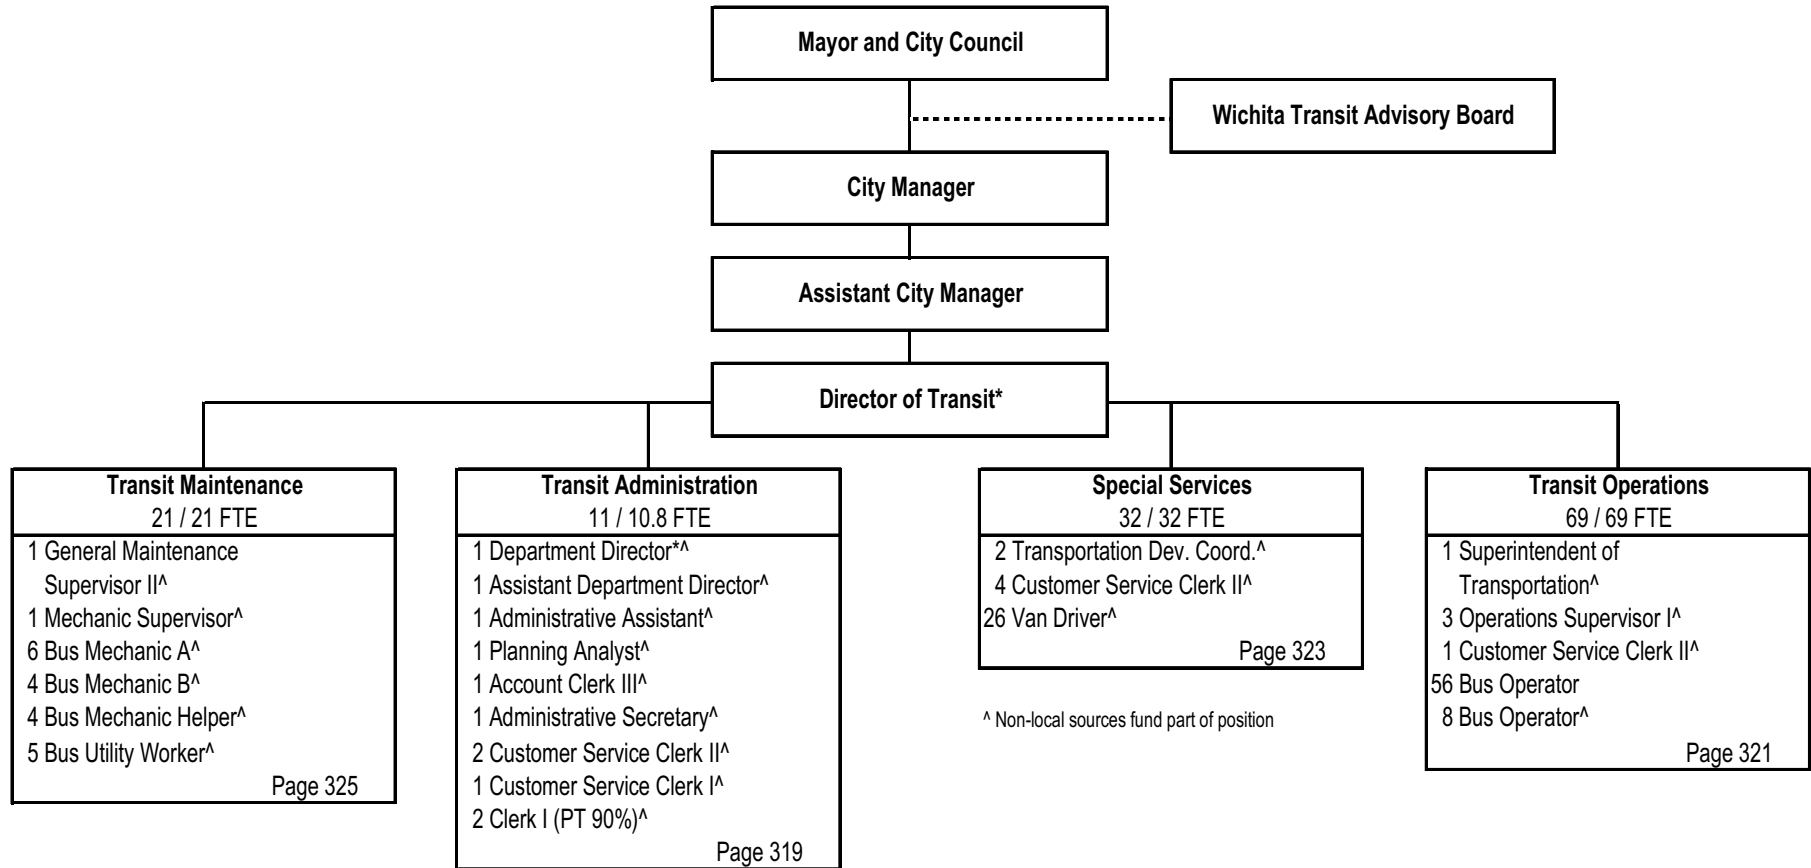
Mayor and City Council

Wichita Transit Advisory Board

City Manager

Assistant City Manager

Director of Transit*

Transit Maintenance
21 / 21 FTE
1 General Maintenance Supervisor II^
1 Mechanic Supervisor^
6 Bus Mechanic A^
4 Bus Mechanic B^
4 Bus Mechanic Helper^
5 Bus Utility Worker^
Page 325

Transit Administration
11 / 10.8 FTE
1 Department Director*^
1 Assistant Department Director^
1 Administrative Assistant^
1 Planning Analyst^
1 Account Clerk III^
1 Administrative Secretary^
2 Customer Service Clerk II^
1 Customer Service Clerk I^
2 Clerk I (PT 90%)^
Page 319

Special Services
32 / 32 FTE
2 Transportation Dev. Coord.^
4 Customer Service Clerk II^
26 Van Driver^
Page 323

^ Non-local sources fund part of position

Transit Operations
69 / 69 FTE
1 Superintendent of Transportation^
3 Operations Supervisor I^
1 Customer Service Clerk II^
56 Bus Operator
8 Bus Operator^
Page 321